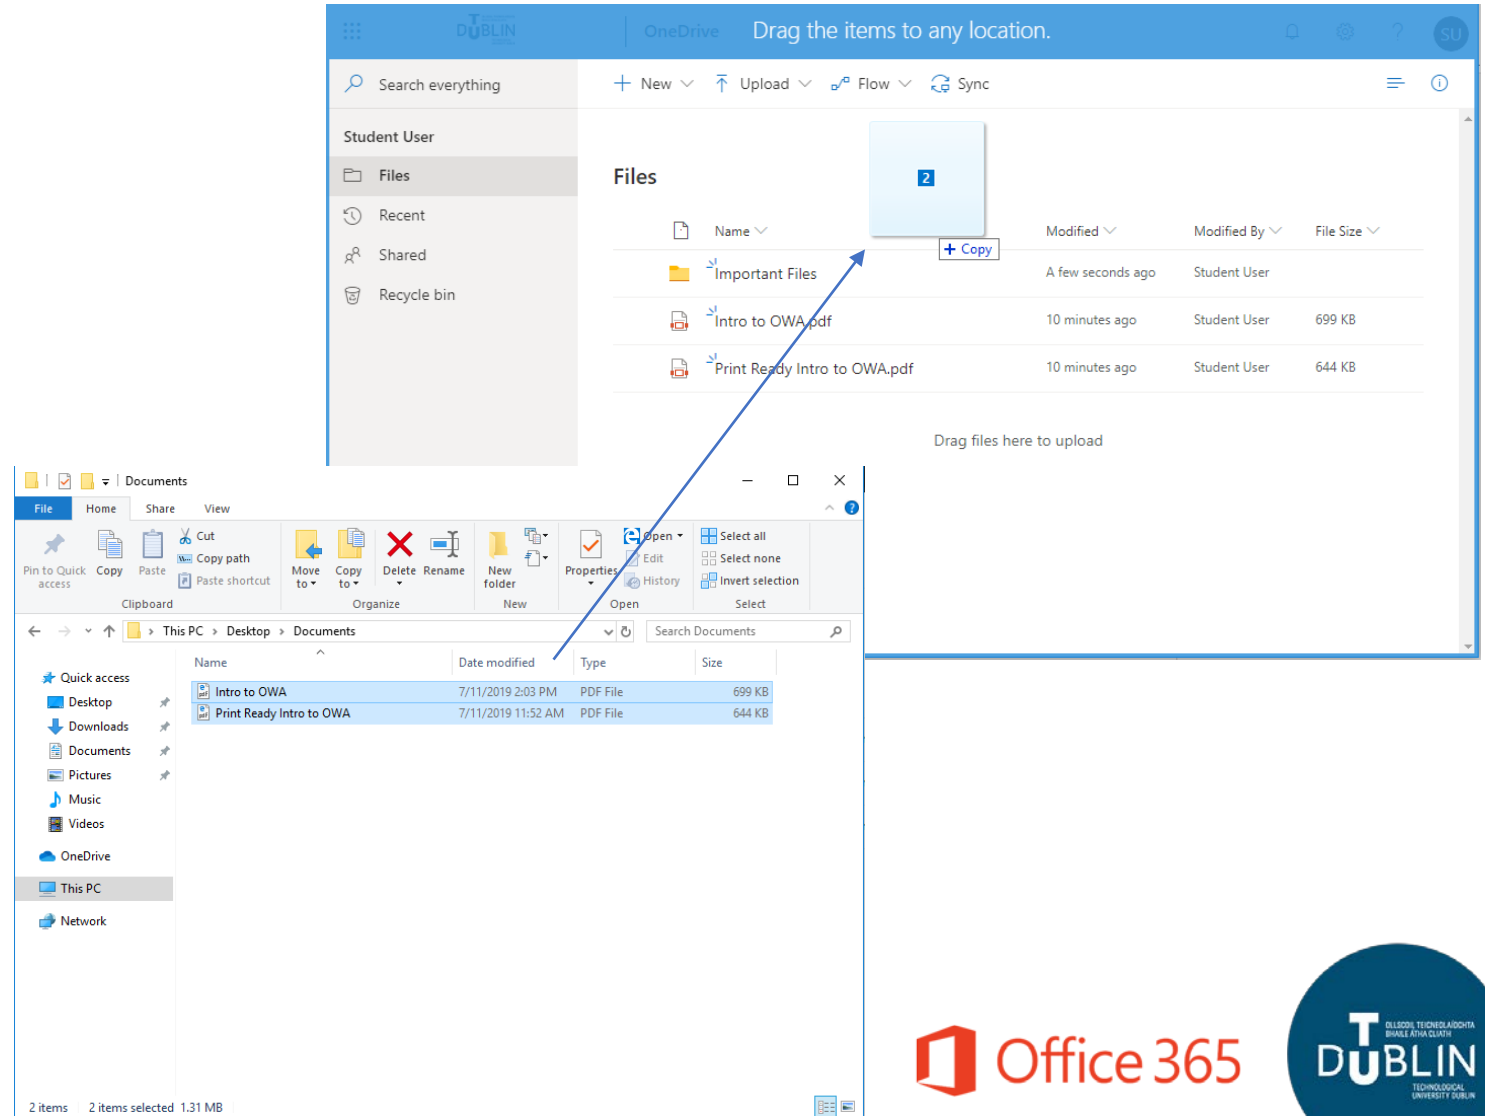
DUBLIN OneDrive Drag the items to any location.

SU

Search everything

New Upload Flow Sync

Student User

Files

Recent

Shared

Recycle bin

Files

2

+ Copy

| Name | Modified | Modified By | File Size |
|---|---|---|---|
| Important Files | A few seconds ago | Student User | |
| Intro to OWA.pdf | 10 minutes ago | Student User | 699 KB |
| Print Ready Intro to OWA.pdf | 10 minutes ago | Student User | 644 KB |

Drag files here to upload

Documents

File Home Share View

Pin to Quick access Copy Paste Cut Copy path Paste shortcut Clipboard

Move to Copy to Delete Rename Organize

New folder New

Properties Open Edit History Open

Select all Select none Invert selection Select

This PC > Desktop > Documents

Search Documents

Quick access
Desktop
Downloads
Documents
Pictures
Music
Videos
OneDrive
This PC
Network

| Name | Date modified | Type | Size |
|---|---|---|---|
| Intro to OWA | 7/11/2019 2:03 PM | PDF File | 699 KB |
| Print Ready Intro to OWA | 7/11/2019 11:52 AM | PDF File | 644 KB |

2 items 2 items selected 1.31 MB

Office 365

OLLSCOIL TEICNEOLAÍOCHTA BHAILE ÁTHA CLIATH
DUBLIN
TECHNOLOGICAL UNIVERSITY DUBLIN